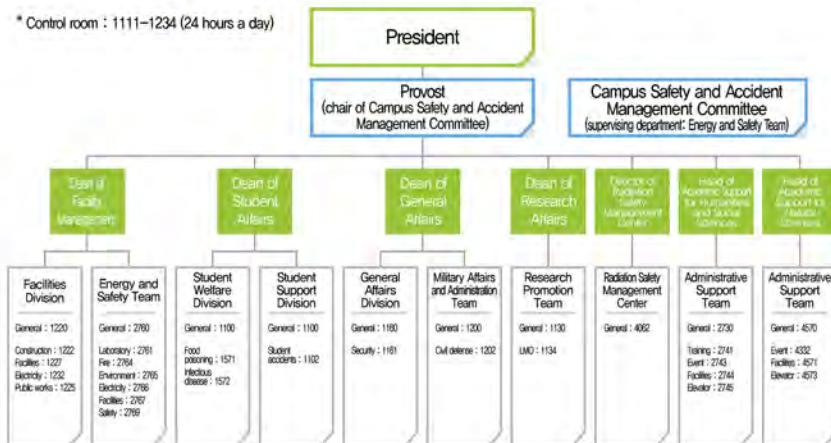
* Control room : 1111–1234 (24 hours a day)

President

Provost
(chair of Campus Safety and Accident Management Committee)

Campus Safety and Accident Management Committee
(supervising department: Energy and Safety Team)

Dean of Facility Management

Dean of Student Affairs

Dean of General Affairs

Dean of Research Affairs

Director of Radiation Safety Management Center

Head of Academic Support for Humanities and Social Sciences

Head of Academic Support for Natural Sciences

Facilities Division

General : 1220

Construction : 1222
Facilities : 1227
Electricity : 1232
Public works : 1225

Energy and Safety Team

General : 2760

Laboratory : 2761
Fire : 2764
Environment : 2765
Electricity : 2766
Facilities : 2767
Safety : 2769

Student Welfare Division

General : 1100

Food poisoning : 1571
Infectious disease : 1572

Student Support Division

General : 1100

Student accidents : 1102

General Affairs Division

General : 1160

Security : 1161

Military Affairs and Administration Team

General : 1200

Civil defense : 1202

Research Promotion Team

General : 1130

LMO : 1134

Radiation Safety Management Center

General : 4062

Administrative Support Team

General : 2730

Training : 2741
Event : 2743
Facilities : 2744
Elevator : 2745

Administrative Support Team

General : 4570

Event : 4332
Facilities : 4571
Elevator : 4573